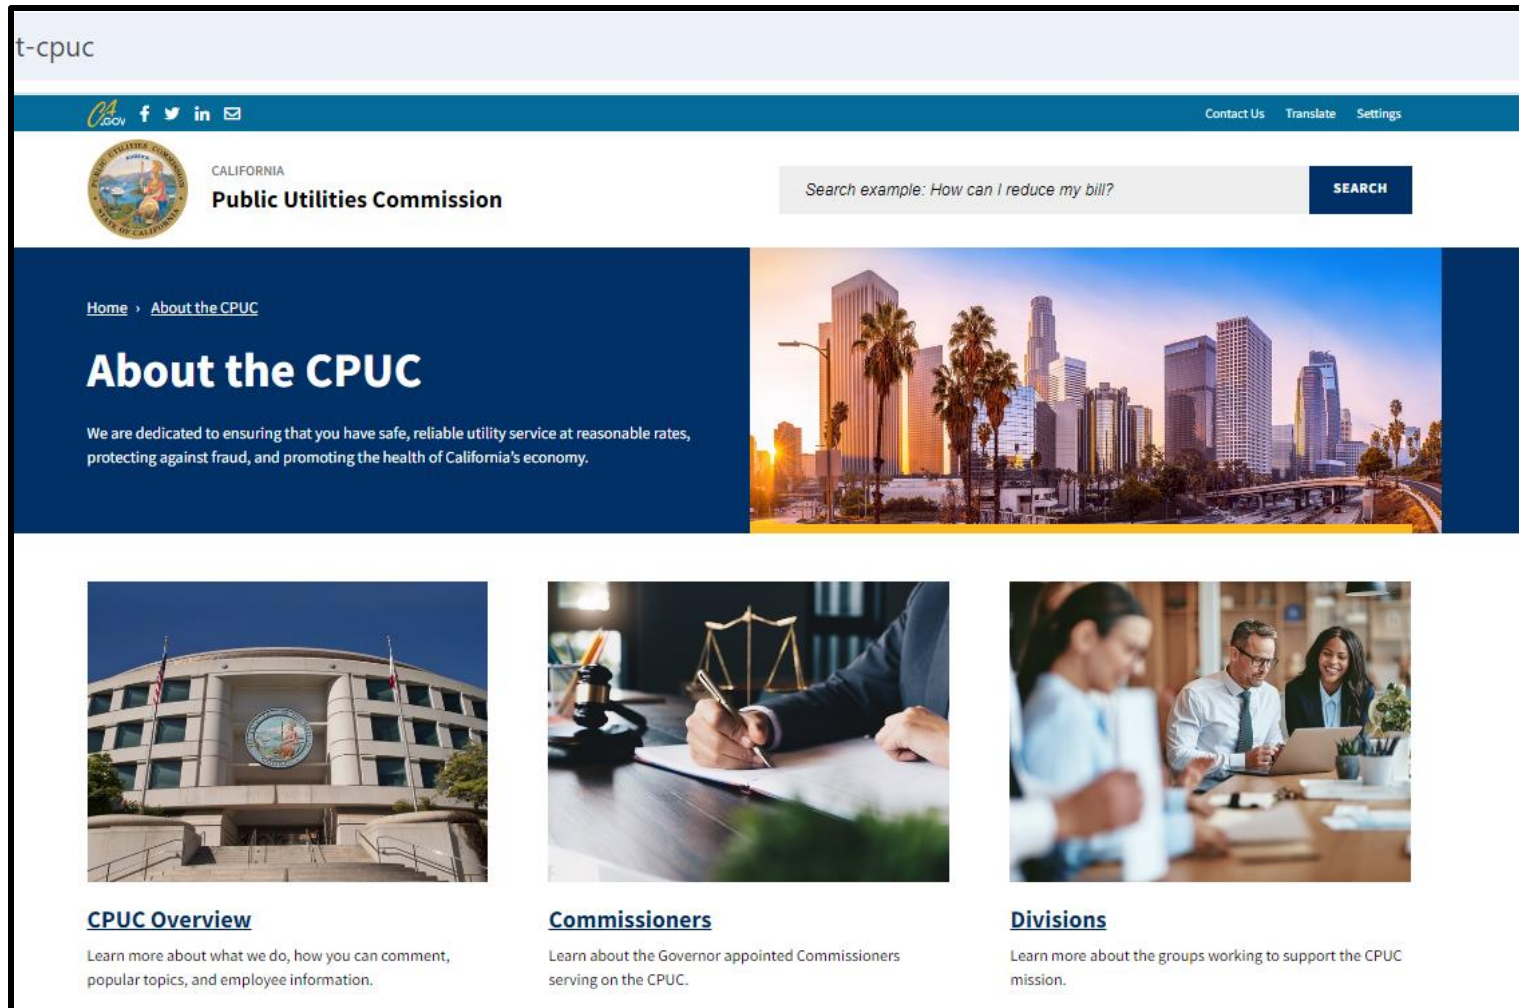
t-cpuc

CA.GOV

Contact Us Translate Settings

CALIFORNIA
Public Utilities Commission

Search example: How can I reduce my bill?

SEARCH

Home › About the CPUC

About the CPUC

We are dedicated to ensuring that you have safe, reliable utility service at reasonable rates, protecting against fraud, and promoting the health of California's economy.

CPUC Overview

Learn more about what we do, how you can comment, popular topics, and employee information.

Commissioners

Learn about the Governor appointed Commissioners serving on the CPUC.

Divisions

Learn more about the groups working to support the CPUC mission.